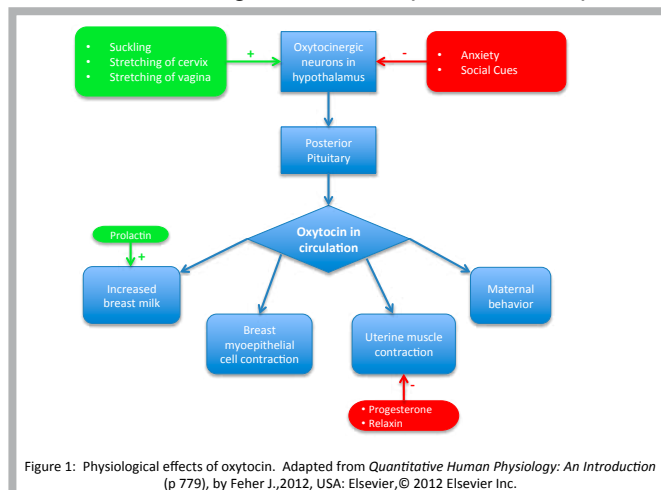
- Suckling
- Stretching of cervix
- Stretching of vagina

+

Oxytocinergic neurons in hypothalamus

-

- Anxiety
- Social Cues

Posterior Pituitary

Oxytocin in circulation

Prolactin

+

Increased breast milk

Breast myoepithelial cell contraction

Uterine muscle contraction

Maternal behavior

-

- Progesterone
- Relaxin

Figure 1: Physiological effects of oxytocin. Adapted from *Quantitative Human Physiology: An Introduction* (p 779), by Feher J.,2012, USA: Elsevier,© 2012 Elsevier Inc.